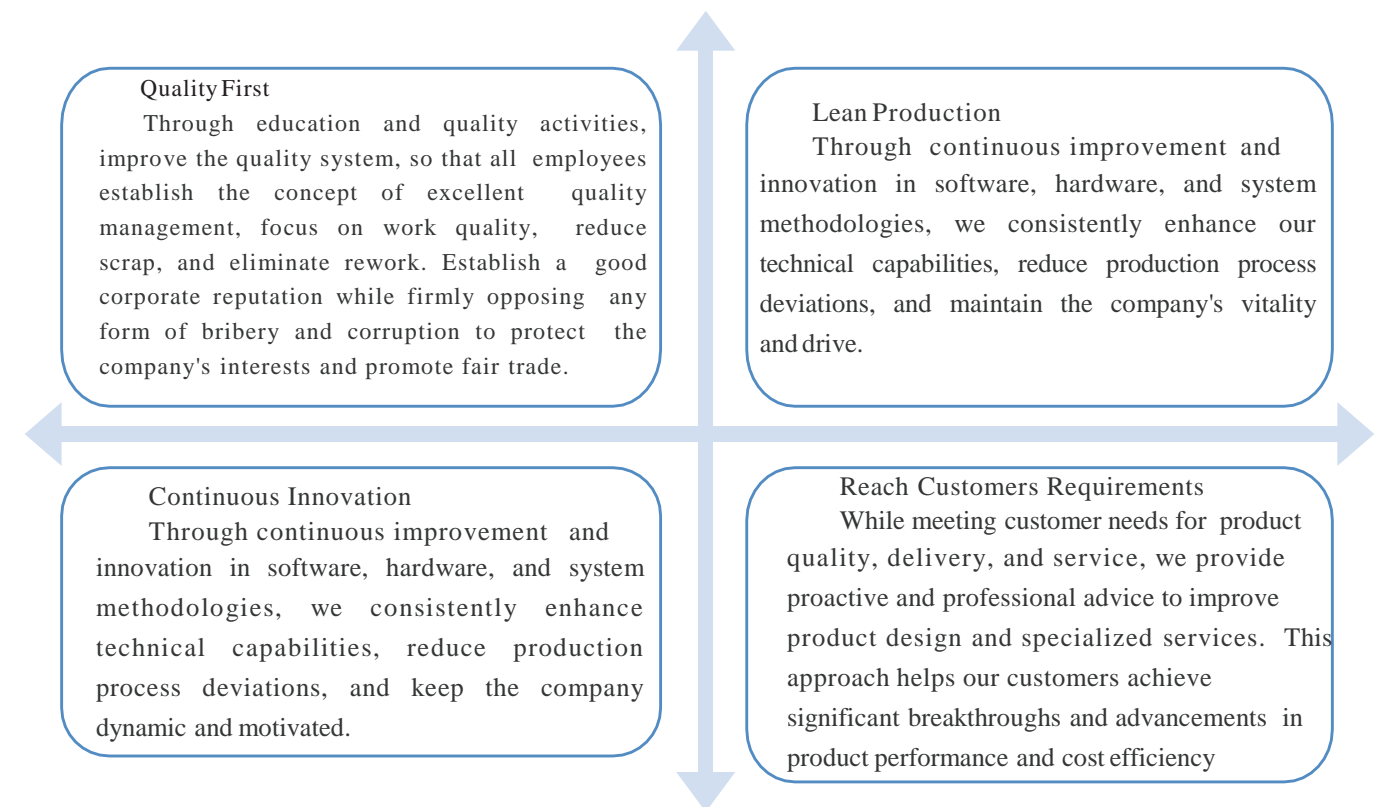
Quality First

Through education and quality activities, improve the quality system, so that all employees establish the concept of excellent quality management, focus on work quality, reduce scrap, and eliminate rework. Establish a good corporate reputation while firmly opposing any form of bribery and corruption to protect the company's interests and promote fair trade.

Lean Production

Through continuous improvement and innovation in software, hardware, and system methodologies, we consistently enhance our technical capabilities, reduce production process deviations, and maintain the company's vitality and drive.

Continuous Innovation

Through continuous improvement and innovation in software, hardware, and system methodologies, we consistently enhance technical capabilities, reduce production process deviations, and keep the company dynamic and motivated.

Reach Customers Requirements

While meeting customer needs for product quality, delivery, and service, we provide proactive and professional advice to improve product design and specialized services. This approach helps our customers achieve significant breakthroughs and advancements in product performance and cost efficiency